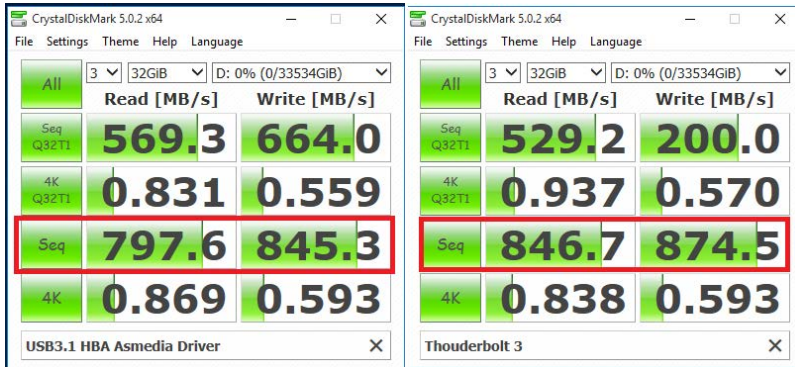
CrystalDiskMark 5.0.2 x64

File Settings Theme Help Language

All 3 32GiB D: 0% (0/33534GiB)

| | Read [MB/s] | Write [MB/s] |
|---|---|---|
| Seq Q32T1 | 569.3 | 664.0 |
| 4K Q32T1 | 0.831 | 0.559 |
| Seq | 797.6 | 845.3 |
| 4K | 0.869 | 0.593 |

USB3.1 HBA Asmedia Driver ✕

CrystalDiskMark 5.0.2 x64

File Settings Theme Help Language

All 3 32GiB D: 0% (0/33534GiB)

| | Read [MB/s] | Write [MB/s] |
|---|---|---|
| Seq Q32T1 | 529.2 | 200.0 |
| 4K Q32T1 | 0.937 | 0.570 |
| Seq | 846.7 | 874.5 |
| 4K | 0.838 | 0.593 |

Thouderbolt 3 ✕